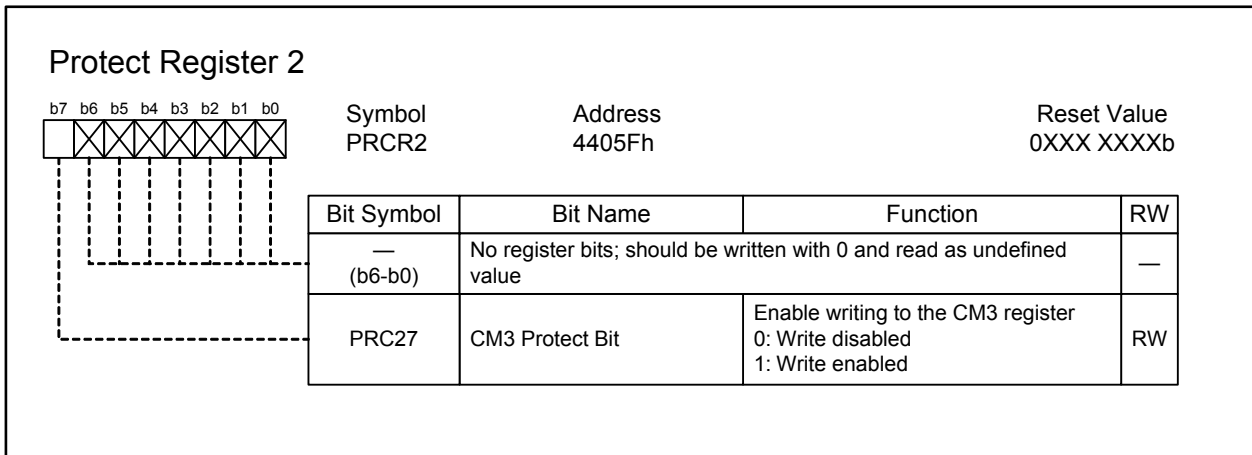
Protect Register 2

b7 b6 b5 b4 b3 b2 b1 b0

Symbol
PRCR2

Address
4405Fh

Reset Value
0XXX XXXXb

| Bit Symbol | Bit Name | Function | RW |
|---|---|---|---|
| — (b6-b0) | No register bits; should be written with 0 and read as undefined value | | — |
| PRC27 | CM3 Protect Bit | Enable writing to the CM3 register<br>0: Write disabled<br>1: Write enabled | RW |